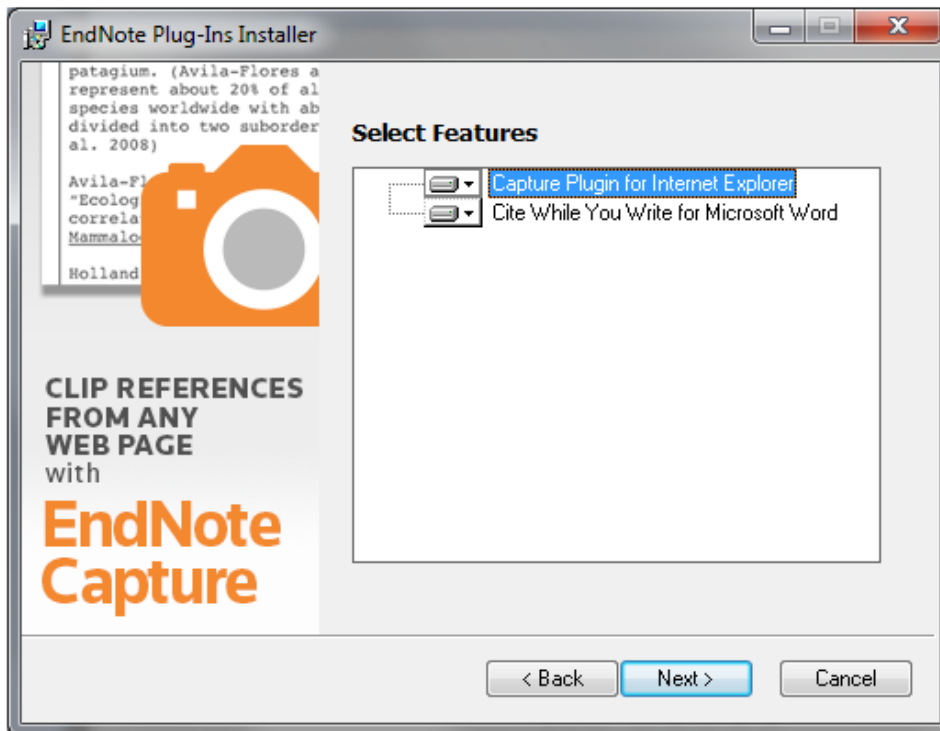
EndNote Plug-Ins Installer

patagium. (Avila-Flores a
represent about 20% of al
species worldwide with ab
divided into two suborder
al. 2008)

Avila-Fl
"Ecolog
correla
Mammalo

Holland

CLIP REFERENCES FROM ANY WEB PAGE with

EndNote Capture

Select Features

Capture Plugin for Internet Explorer
Cite While You Write for Microsoft Word

< Back
Next >
Cancel